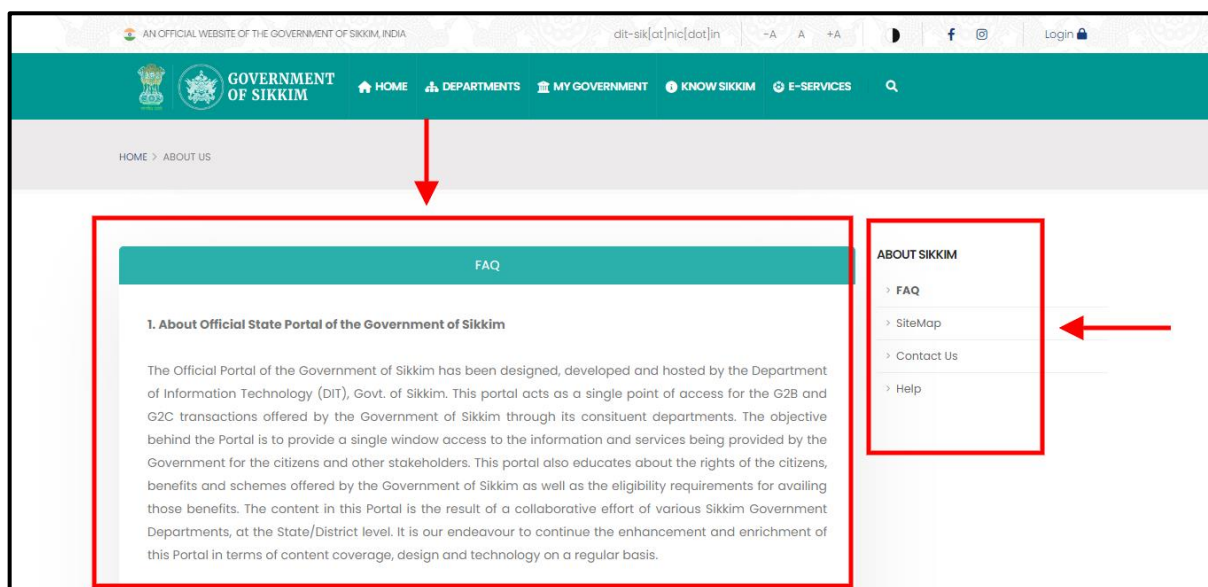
AN OFFICIAL WEBSITE OF THE GOVERNMENT OF SIKKIM, INDIA

dit-sik[at]nic[dot]in

-A A +A

Login

GOVERNMENT OF SIKKIM

HOME DEPARTMENTS MY GOVERNMENT KNOW SIKKIM E-SERVICES

HOME > ABOUT US

FAQ

1. About Official State Portal of the Government of Sikkim

The Official Portal of the Government of Sikkim has been designed, developed and hosted by the Department of Information Technology (DIT), Govt. of Sikkim. This portal acts as a single point of access for the G2B and G2C transactions offered by the Government of Sikkim through its consituent departments. The objective behind the Portal is to provide a single window access to the information and services being provided by the Government for the citizens and other stakeholders. This portal also educates about the rights of the citizens, benefits and schemes offered by the Government of Sikkim as well as the eligibility requirements for availing those benefits. The content in this Portal is the result of a collaborative effort of various Sikkim Government Departments, at the State/District level. It is our endeavour to continue the enhancement and enrichment of this Portal in terms of content coverage, design and technology on a regular basis.

ABOUT SIKKIM

> FAQ

> SiteMap

> Contact Us

> Help